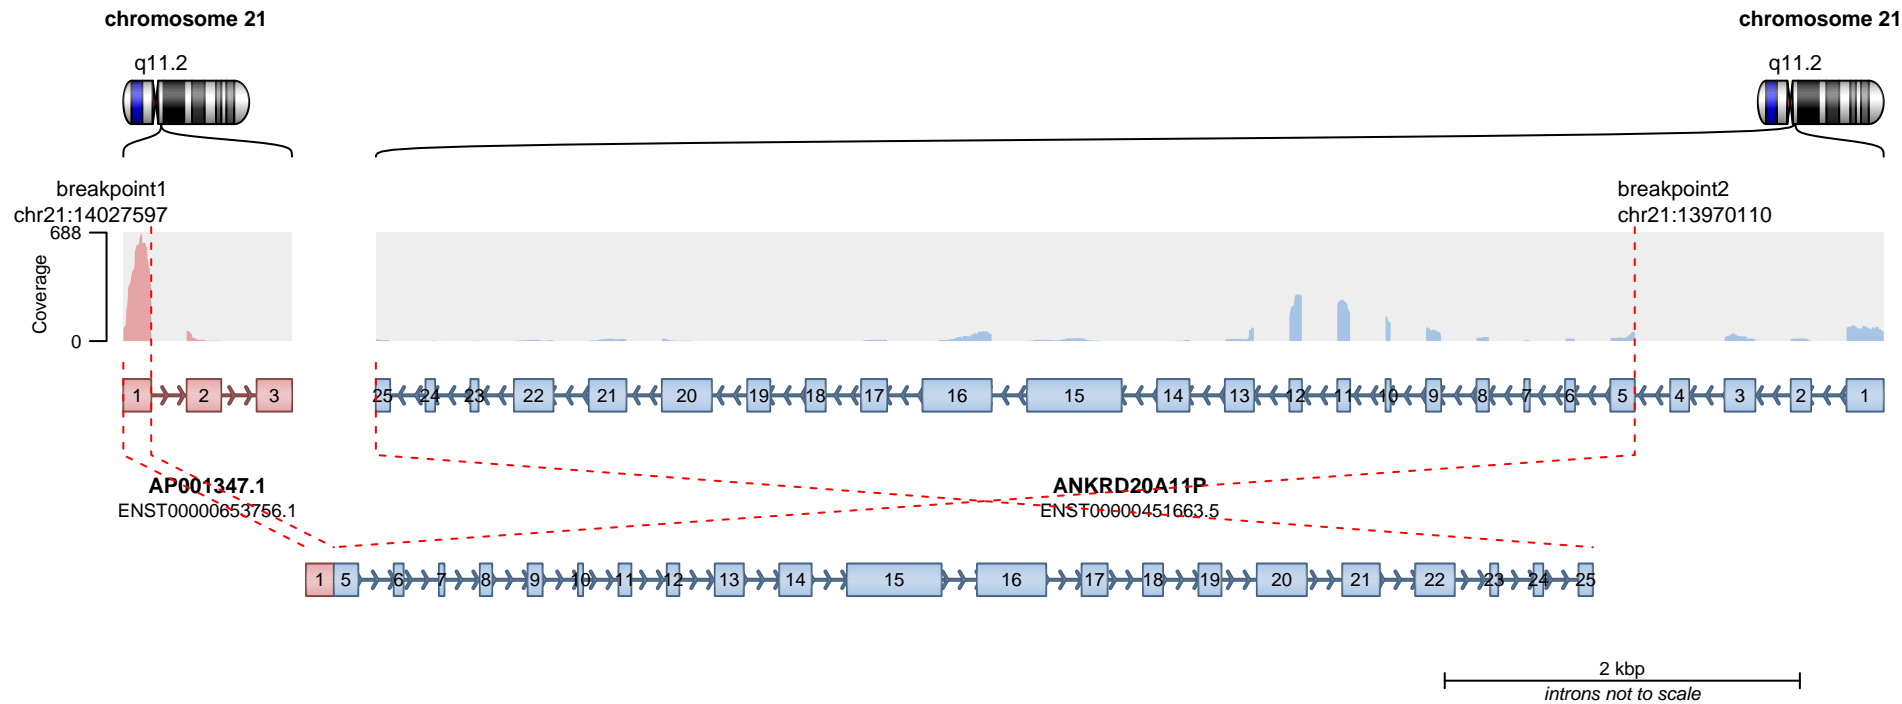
chromosome 21

q11.2

chromosome 21

q11.2

breakpoint1
chr21:14027597

breakpoint2
chr21:13970110

688

Coverage

0

1 2 3

25 24 23 22 21 20 19 18 17 16 15 14 13 12 11 10 9 8 7 6 5 4 3 2 1

AP001347.1
ENST00000653756.1

ANKRD20A11P
ENST00000451663.5

1 5 6 7 8 9 10 11 12 13 14 15 16 17 18 19 20 21 22 23 24 25

2 kbp
introns not to scale